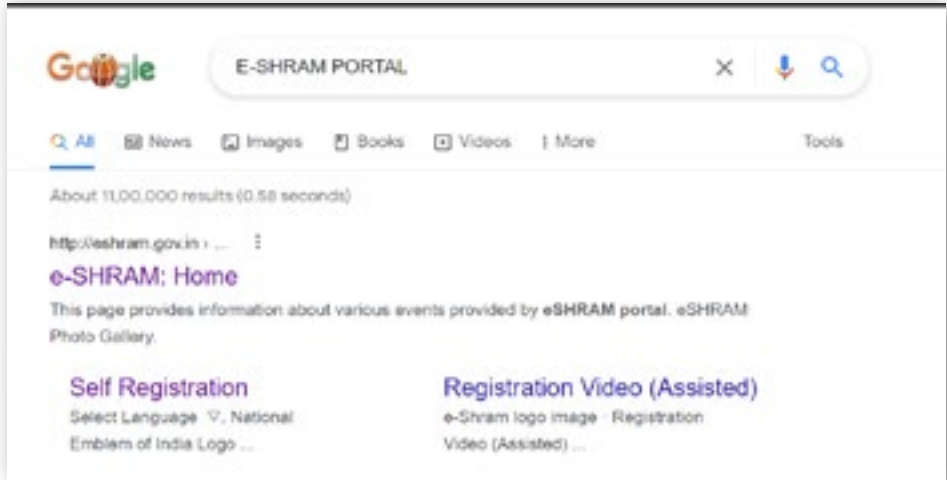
Google

E-SHRAM PORTAL

All News Images Books Videos More Tools

About 11,00,000 results (0.58 seconds)

http://eshram.gov.in › ...

e-SHRAM: Home

This page provides information about various events provided by **eSHRAM portal**. eSHRAM Photo Gallery.

Self Registration
Select Language ▽. National Emblem of India Logo ...

Registration Video (Assisted)
e-Shram logo image · Registration Video (Assisted) ...